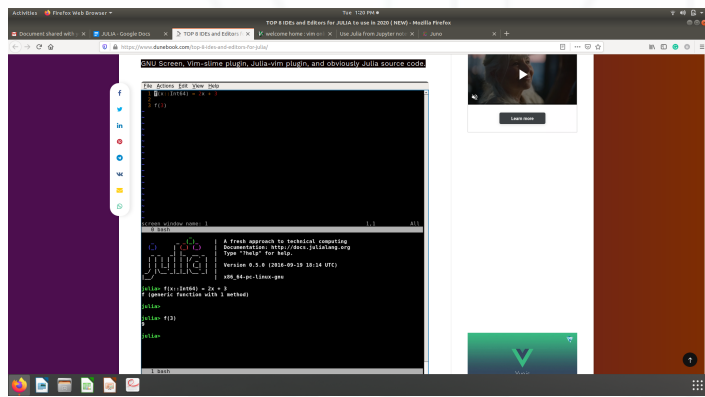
Activities Firefox Web Browser ▾
Tue 1:20 PM ●
TOP 8 IDEs and Editors for JULIA to use in 2020 ( NEW) - Mozilla Firefox

Document shared with | JULIA - Google Docs | TOP 8 IDEs and Editors | welcome home : vim or | Use Julia from Jupyter note | Juno

https://www.dunebook.com/top-8-ides-and-editors-for-julia/

GNU Screen, Vim-slime plugin, Julia-vim plugin, and obviously Julia source code.

File Actions Edit View Help

1 f(x::Int64) = 2x + 3
2
3 f(3)

screen window name: 1 1,1 All
0 bash

| A fresh approach to technical computing
| Documentation: http://docs.julialang.org
| Type "?help" for help.
|
| Version 0.5.0 (2016-09-19 18:14 UTC)
|
| x86_64-pc-linux-gnu

julia> f(x::Int64) = 2x + 3
f (generic function with 1 method)

julia>

julia> f(3)
9

julia>

1 bash

Learn more